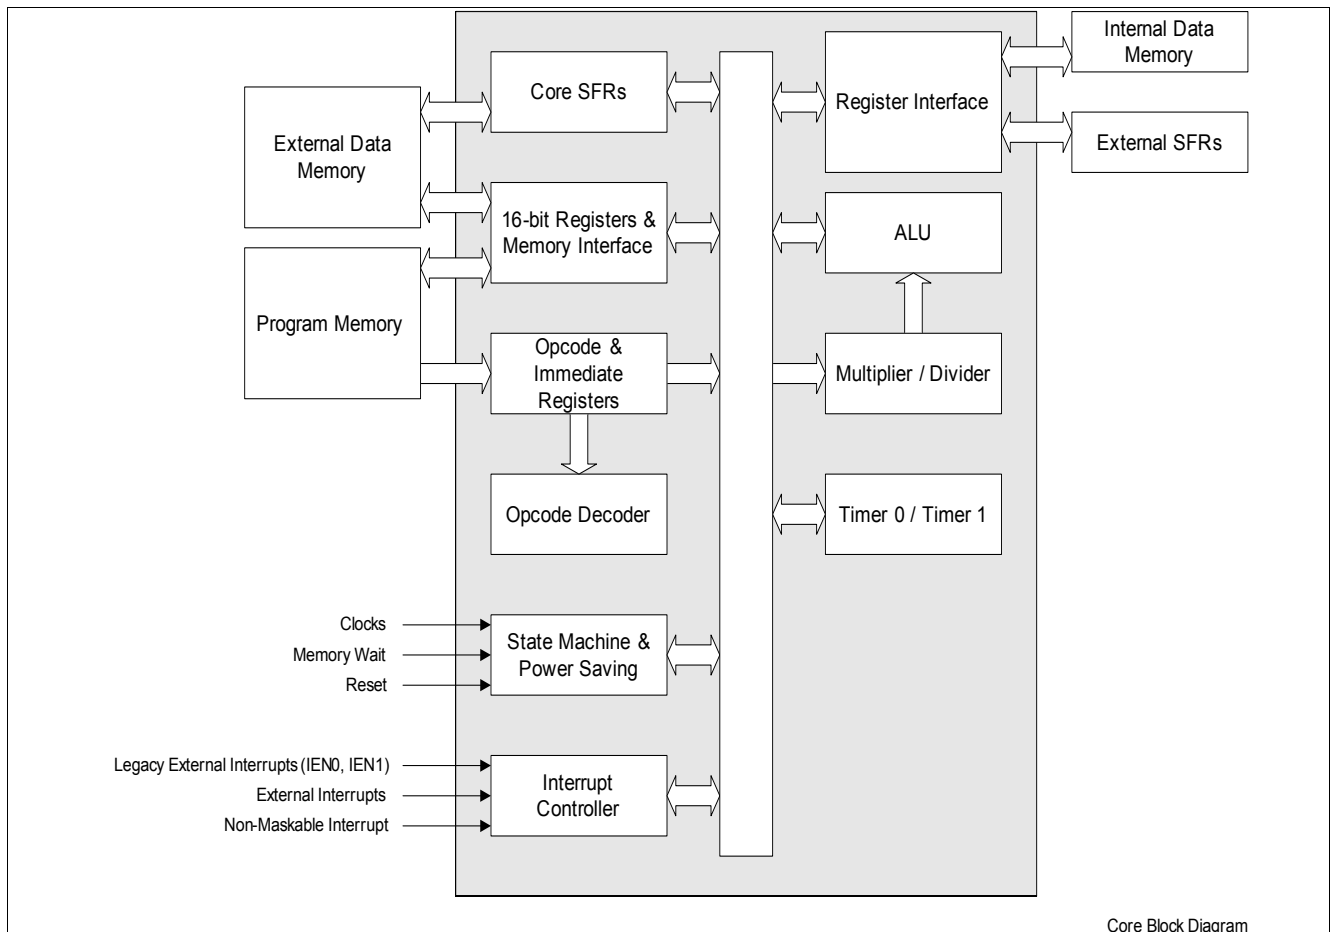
Internal Data Memory

Core SFRs

Register Interface

External Data Memory

External SFRs

16-bit Registers & Memory Interface

ALU

Program Memory

Opcode & Immediate Registers

Multiplier / Divider

Opcode Decoder

Timer 0 / Timer 1

Clocks
Memory Wait
Reset

State Machine & Power Saving

Legacy External Interrupts (IEN0, IEN1)
External Interrupts
Non-Maskable Interrupt

Interrupt Controller

Core Block Diagram